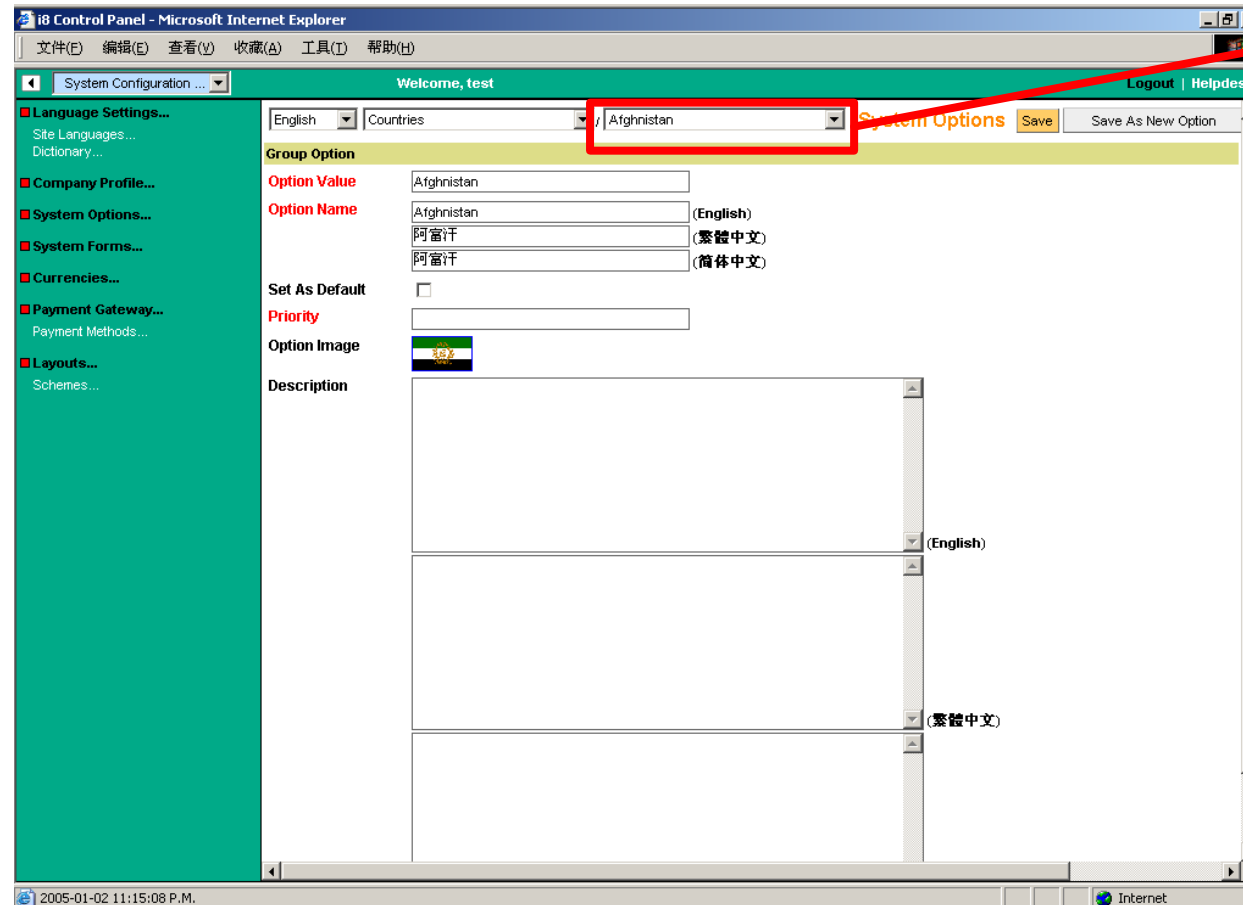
i8 Control Panel - Microsoft Internet Explorer

文件(F) 编辑(E) 查看(V) 收藏(A) 工具(T) 帮助(H)

System Configuration ...

Welcome, test

Logout | Helpdes

Language Settings...
Site Languages...
Dictionary...

Company Profile...

System Options...

System Forms...

Currencies...

Payment Gateway...
Payment Methods...

Layouts...
Schemes...

English
Countries
/ Afghnistan
System Options
Save
Save As New Option

Group Option

Option Value
Afghnistan

Option Name
Afghnistan (English)
阿富汗 (繁體中文)
阿富汗 (简体中文)

Set As Default

Priority

Option Image

Description
(English)
(繁體中文)

2005-01-02 11:15:08 P.M.
Internet